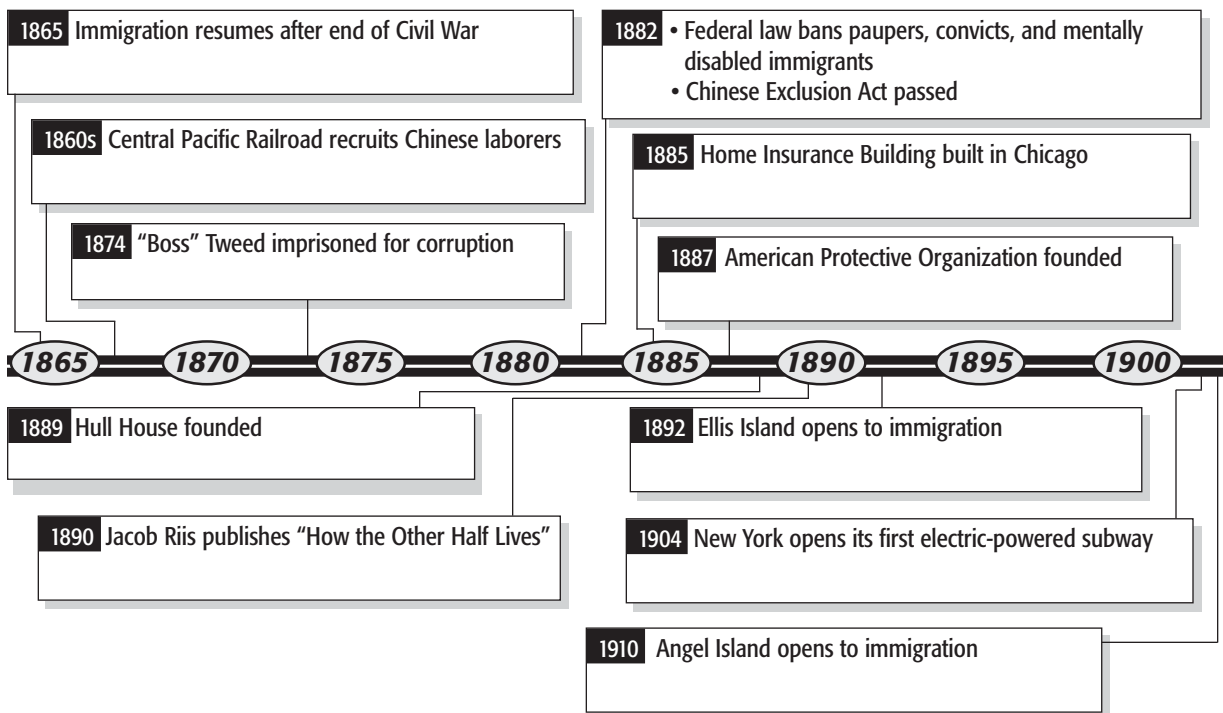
1865 Immigration resumes after end of Civil War

1860s Central Pacific Railroad recruits Chinese laborers

1874 "Boss" Tweed imprisoned for corruption

1882 • Federal law bans paupers, convicts, and mentally disabled immigrants
• Chinese Exclusion Act passed

1885 Home Insurance Building built in Chicago

1887 American Protective Organization founded

1865 1870 1875 1880 1885 1890 1895 1900

1889 Hull House founded

1892 Ellis Island opens to immigration

1890 Jacob Riis publishes "How the Other Half Lives"

1904 New York opens its first electric-powered subway

1910 Angel Island opens to immigration